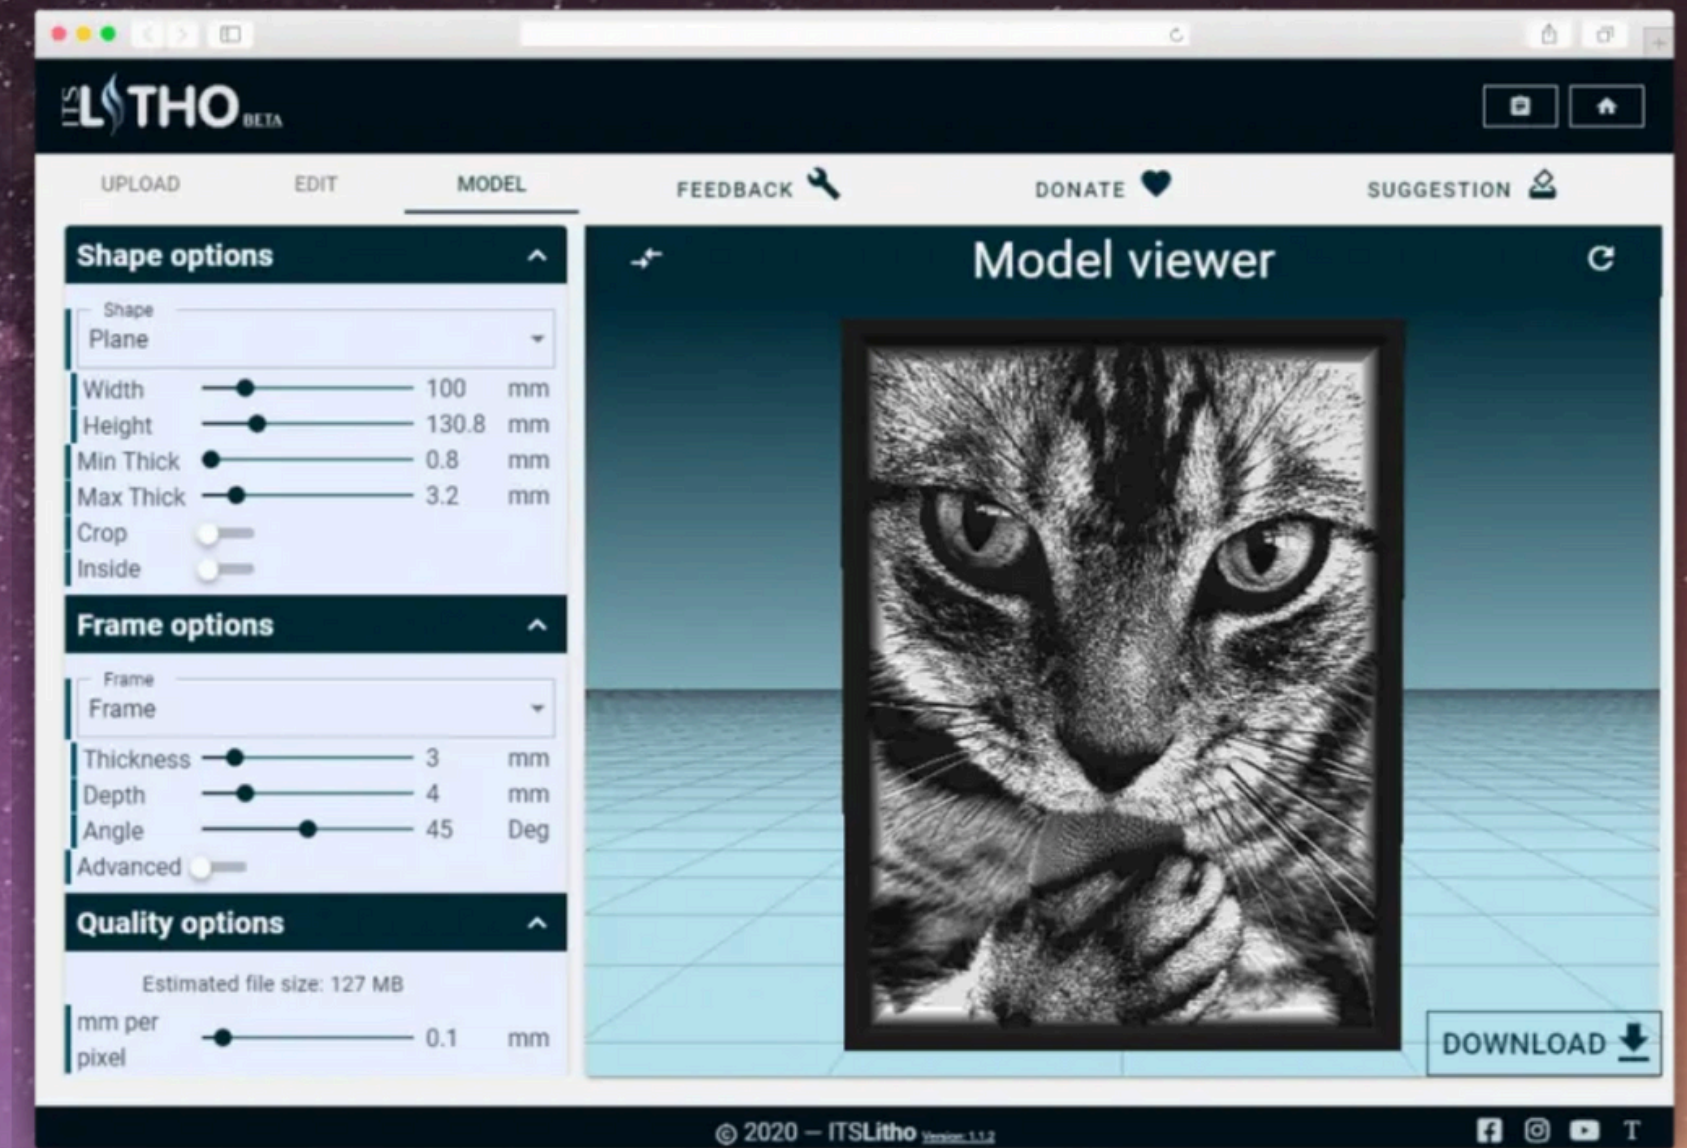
ITSLITHO BETA

UPLOAD EDIT MODEL FEEDBACK DONATE SUGGESTION

Shape options

Shape
Plane

Width 100 mm
Height 130.8 mm
Min Thick 0.8 mm
Max Thick 3.2 mm
Crop
Inside

Frame options

Frame
Frame

Thickness 3 mm
Depth 4 mm
Angle 45 Deg
Advanced

Quality options

Estimated file size: 127 MB

mm per pixel 0.1 mm

Model viewer

DOWNLOAD

© 2020 — ITSLitho Version 1.1.2